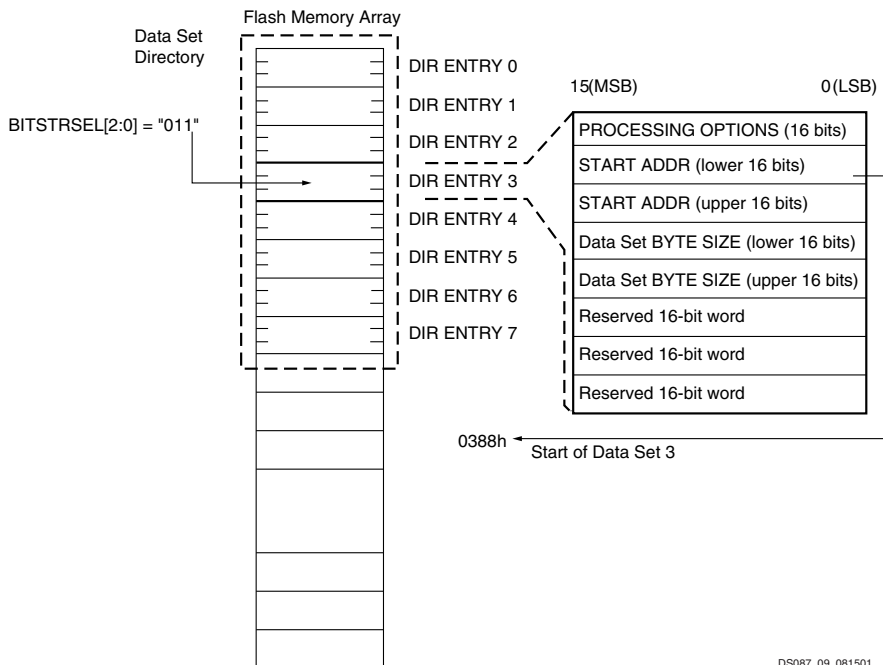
Flash Memory Array

Data Set Directory

DIR ENTRY 0

DIR ENTRY 1

BITSTRSEL[2:0] = "011"

DIR ENTRY 2

DIR ENTRY 3

DIR ENTRY 4

DIR ENTRY 5

DIR ENTRY 6

DIR ENTRY 7

15(MSB)

0(LSB)

| PROCESSING OPTIONS (16 bits) |
|---|
| START ADDR (lower 16 bits) |
| START ADDR (upper 16 bits) |
| Data Set BYTE SIZE (lower 16 bits) |
| Data Set BYTE SIZE (upper 16 bits) |
| Reserved 16-bit word |
| Reserved 16-bit word |
| Reserved 16-bit word |

0388h

Start of Data Set 3

DS087_09_081501